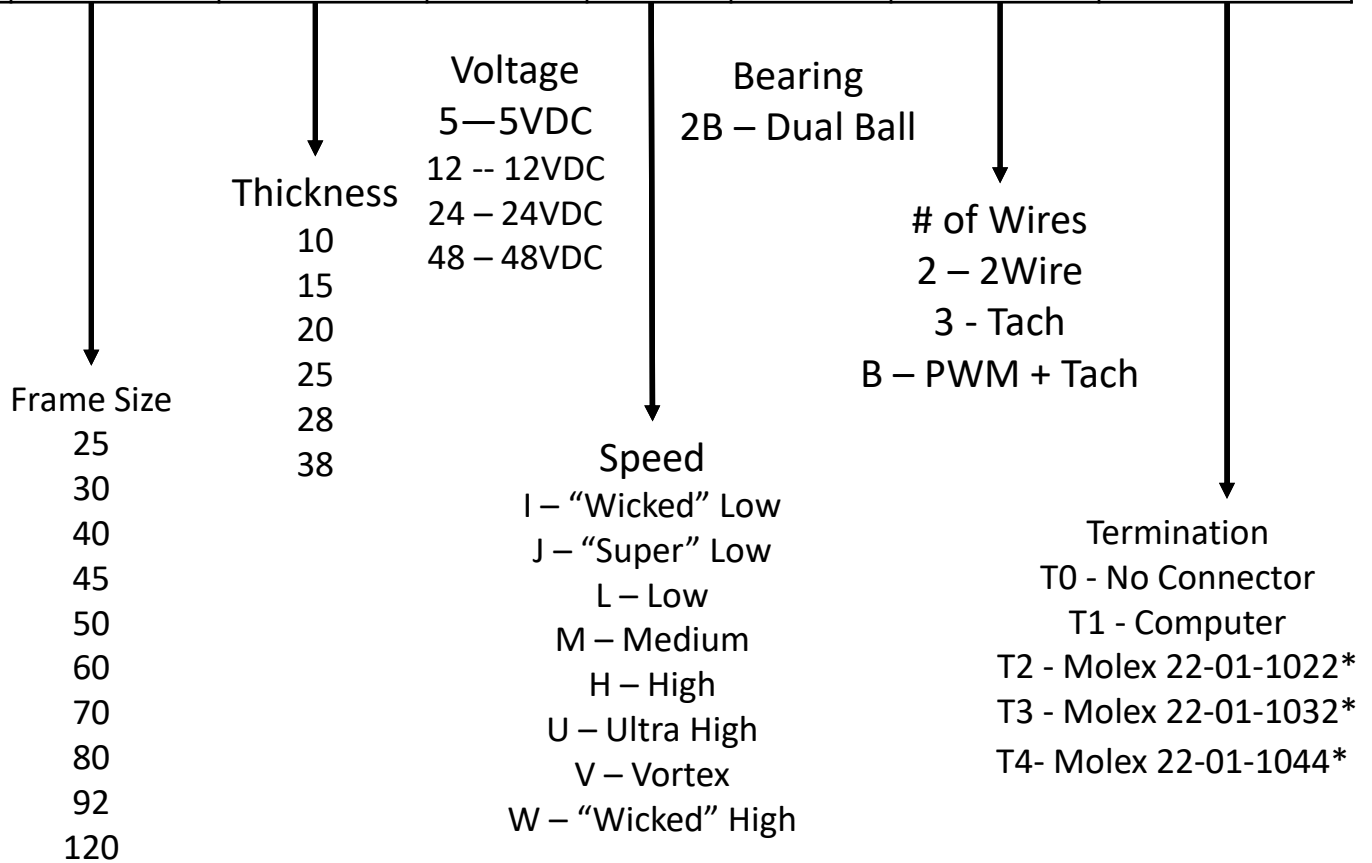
Voltage
5—5VDC
12 -- 12VDC
24 – 24VDC
48 – 48VDC

Bearing
2B – Dual Ball

Thickness
10
15
20
25
28
38

# of Wires
2 – 2Wire
3 - Tach
B – PWM + Tach

Frame Size
25
30
40
45
50
60
70
80
92
120

Speed
I – "Wicked" Low
J – "Super" Low
L – Low
M – Medium
H – High
U – Ultra High
V – Vortex
W – "Wicked" High

Termination
T0 - No Connector
T1 - Computer
T2 - Molex 22-01-1022*
T3 - Molex 22-01-1032*
T4- Molex 22-01-1044*